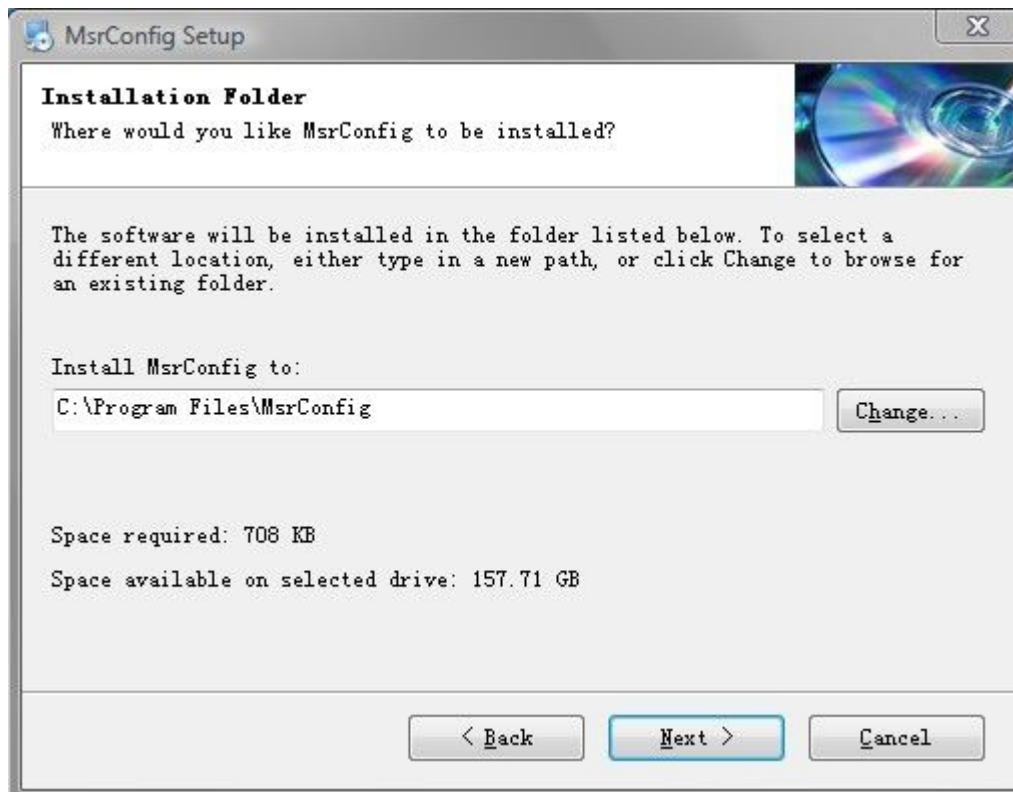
MsrConfig Setup

Installation Folder
Where would you like MsrConfig to be installed?

The software will be installed in the folder listed below. To select a different location, either type in a new path, or click Change to browse for an existing folder.

Install MsrConfig to:
C:\Program Files\MsrConfig
Change...

Space required: 708 KB

Space available on selected drive: 157.71 GB

< Back
Next >
Cancel